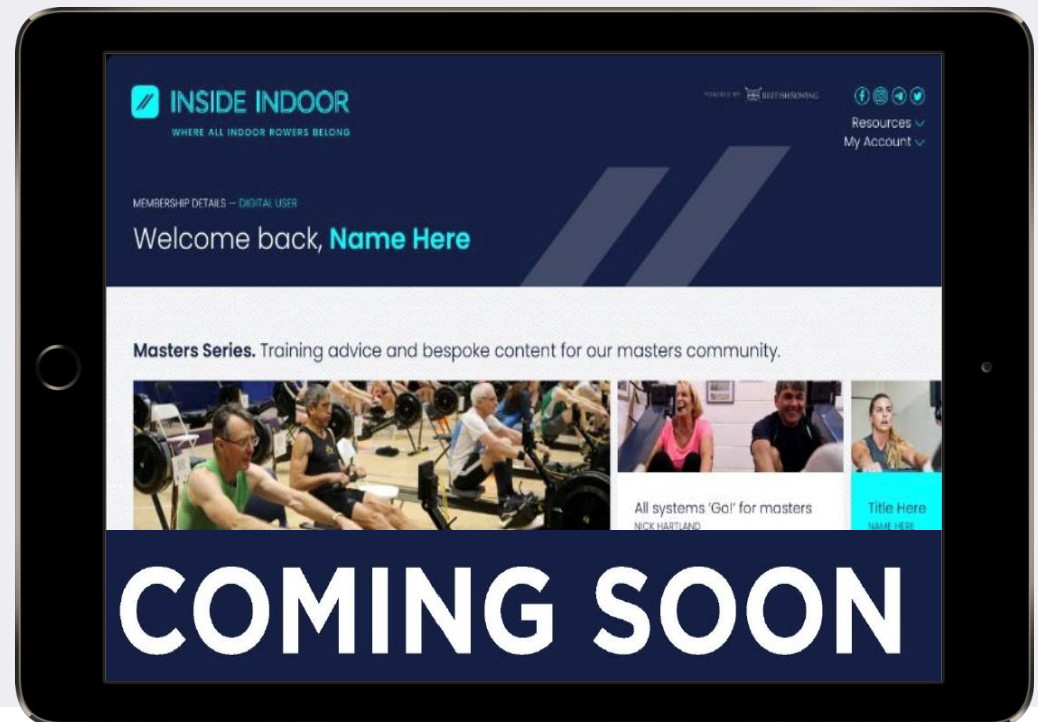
INSIDE INDOOR
WHERE ALL INDOOR ROWERS BELONG

POWERED BY BRITISHROWING

Resources
My Account

MEMBERSHIP DETAILS — DIGITAL USER
Welcome back, Name Here

Masters Series. Training advice and bespoke content for our masters community.

All systems 'Go!' for masters
NICK HARTLAND

Title Here
NAME HERE

COMING SOON